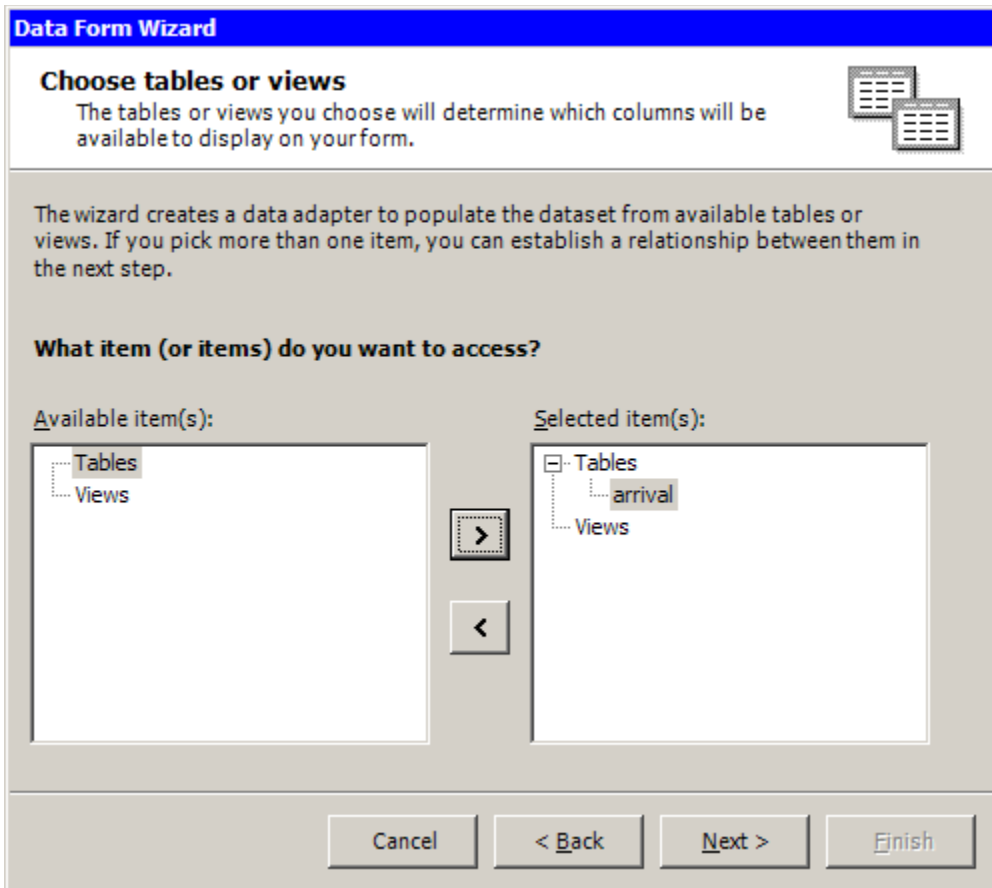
Data Form Wizard

Choose tables or views
The tables or views you choose will determine which columns will be available to display on your form.

The wizard creates a data adapter to populate the dataset from available tables or views. If you pick more than one item, you can establish a relationship between them in the next step.

What item (or items) do you want to access?

Available item(s):

Tables
Views

>

<

Selected item(s):

Tables
arrival
Views

Cancel

< Back

Next >

Finish